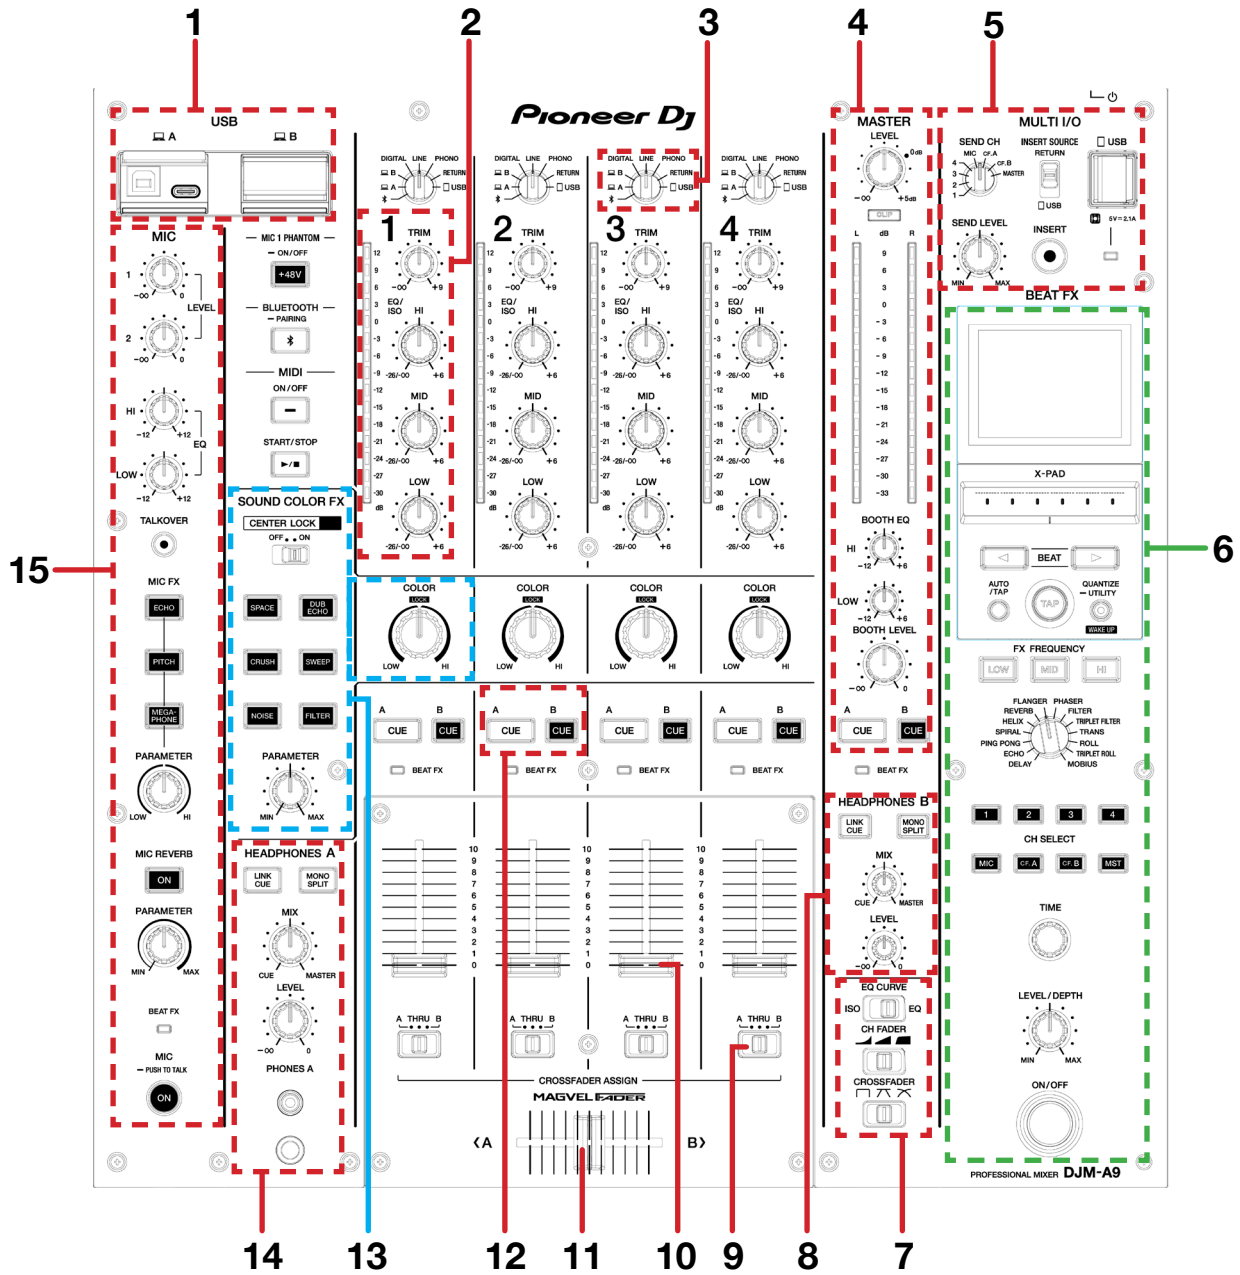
1 2 3 4 5

USB
A B

Pioneer DJ

MULTI I/O
SEND CH
MIC CF.A CF.B MASTER
INSERT SOURCE RETURN
USB
SEND LEVEL
MIN MAX
INSERT
5V⎓2.1A

MIC
1 LEVEL
2
HI EQ
LOW
TALKOVER
MIC FX
ECHO
PITCH
MEGA-PHONE
PARAMETER
LOW HI
MIC REVERB
ON
PARAMETER
MIN MAX
BEAT FX
MIC
– PUSH TO TALK
ON

MIC 1 PHANTOM
– ON/OFF
+48V
BLUETOOTH
– PAIRING
MIDI
ON/OFF
START/STOP

SOUND COLOR FX
CENTER LOCK
OFF ON
SPACE
DUB ECHO
CRUSH
SWEEP
NOISE
FILTER
PARAMETER
MIN MAX

HEADPHONES A
LINK CUE
MONO SPLIT
MIX
CUE MASTER
LEVEL
PHONES A

DIGITAL LINE PHONO
RETURN
USB

1 TRIM
EQ/ ISO HI
MID
LOW
COLOR
LOCK
LOW HI
A B
CUE CUE
BEAT FX

2 TRIM
3 TRIM
4 TRIM

CROSSFADER ASSIGN
A THRU B
MAGVEL FADER
A B

MASTER
LEVEL
0dB
+5dB
CLIP
L dB R
BOOTH EQ
HI
LOW
BOOTH LEVEL
BEAT FX

HEADPHONES B
LINK CUE
MONO SPLIT
MIX
CUE MASTER
LEVEL

EQ CURVE
ISO EQ
CH FADER
CROSSFADER

BEAT FX
X-PAD
BEAT
AUTO /TAP
TAP
QUANTIZE – UTILITY
WAKE UP
FX FREQUENCY
LOW MID HI
FLANGER PHASER
REVERB FILTER
HELIX TRIPLET FILTER
SPIRAL TRANS
PING PONG ROLL
ECHO TRIPLET ROLL
DELAY MOBIUS
1 2 3 4
CH SELECT
MIC CF. A CF. B MST
TIME
LEVEL/DEPTH
MIN MAX
ON/OFF

PROFESSIONAL MIXER DJM-A9

6
15
14 13 12 11 10 9 8 7